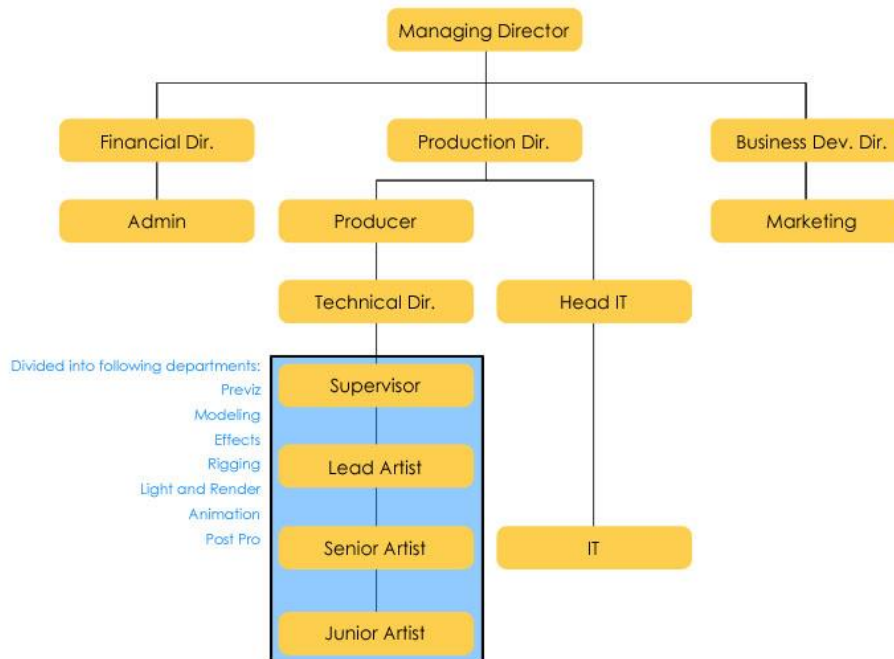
Managing Director

Financial Dir.

Production Dir.

Business Dev. Dir.

Admin

Producer

Marketing

Technical Dir.

Head IT

Divided into following departments:
Previz
Modeling
Effects
Rigging
Light and Render
Animation
Post Pro

Supervisor

Lead Artist

Senior Artist

IT

Junior Artist